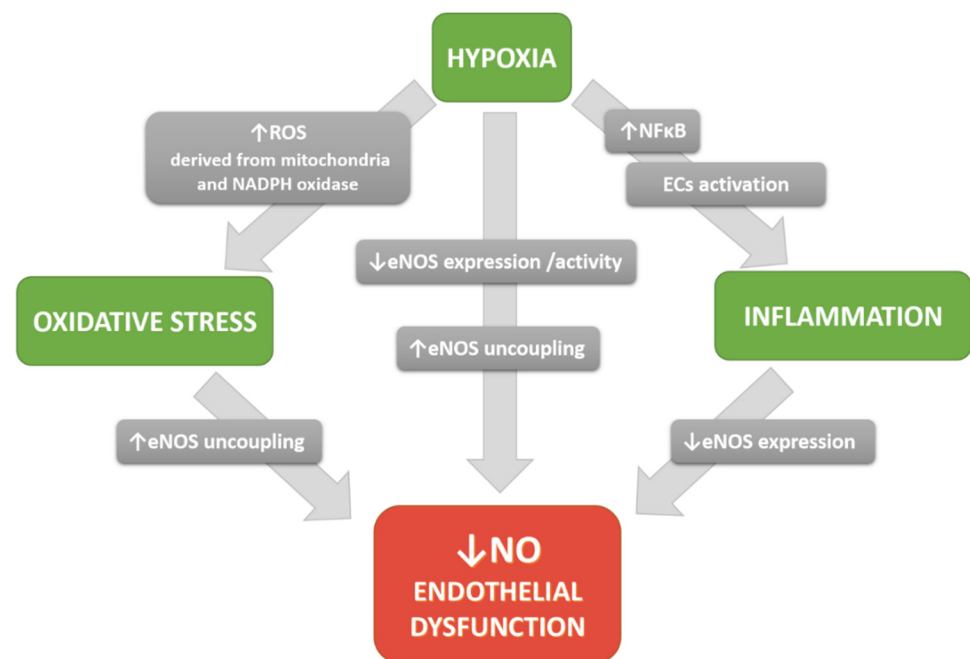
HYPOXIA

↑ROS
derived from mitochondria
and NADPH oxidase

↓eNOS expression /activity

↑eNOS uncoupling

↑NFκB

ECs activation

OXIDATIVE STRESS

INFLAMMATION

↑eNOS uncoupling

↓eNOS expression

↓NO
ENDOTHELIAL
DYSFUNCTION